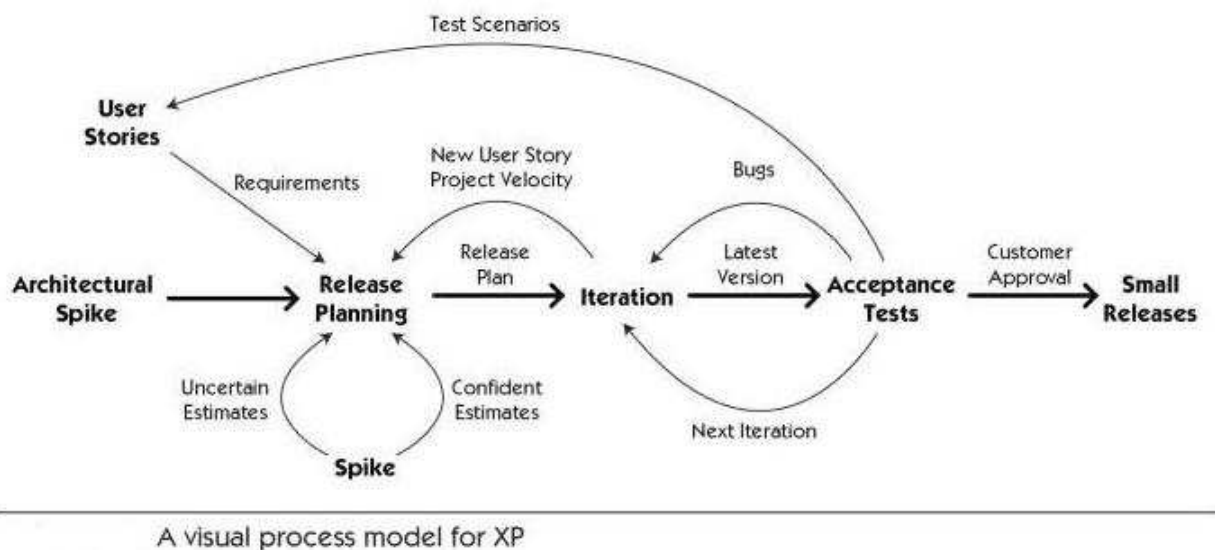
Test Scenarios

User Stories

Requirements

New User Story
Project Velocity

Bugs

Release Plan

Latest Version

Customer Approval

Architectural Spike

Release Planning

Iteration

Acceptance Tests

Small Releases

Uncertain Estimates

Confident Estimates

Next Iteration

Spike

A visual process model for XP